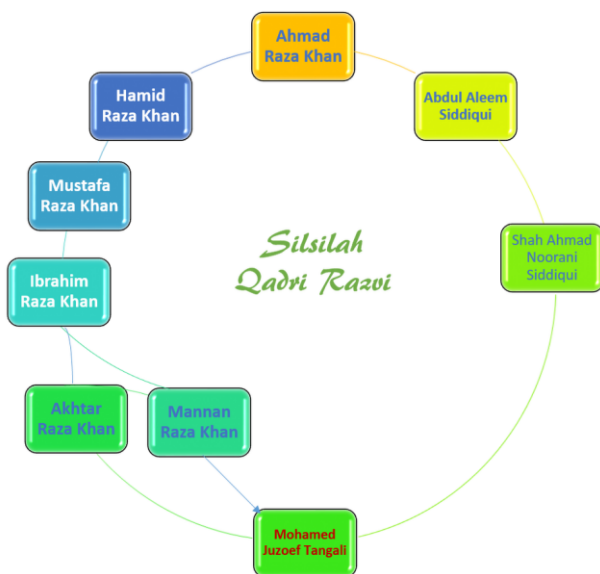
Ahmad Raza Khan

Abdul Aleem Siddiqui

Shah Ahmad Noorani Siddiqui

Silsilah Qadri Razvi

Hamid Raza Khan

Mustafa Raza Khan

Ibrahim Raza Khan

Akhtar Raza Khan

Mannan Raza Khan

Mohamed Juzoef Tangali